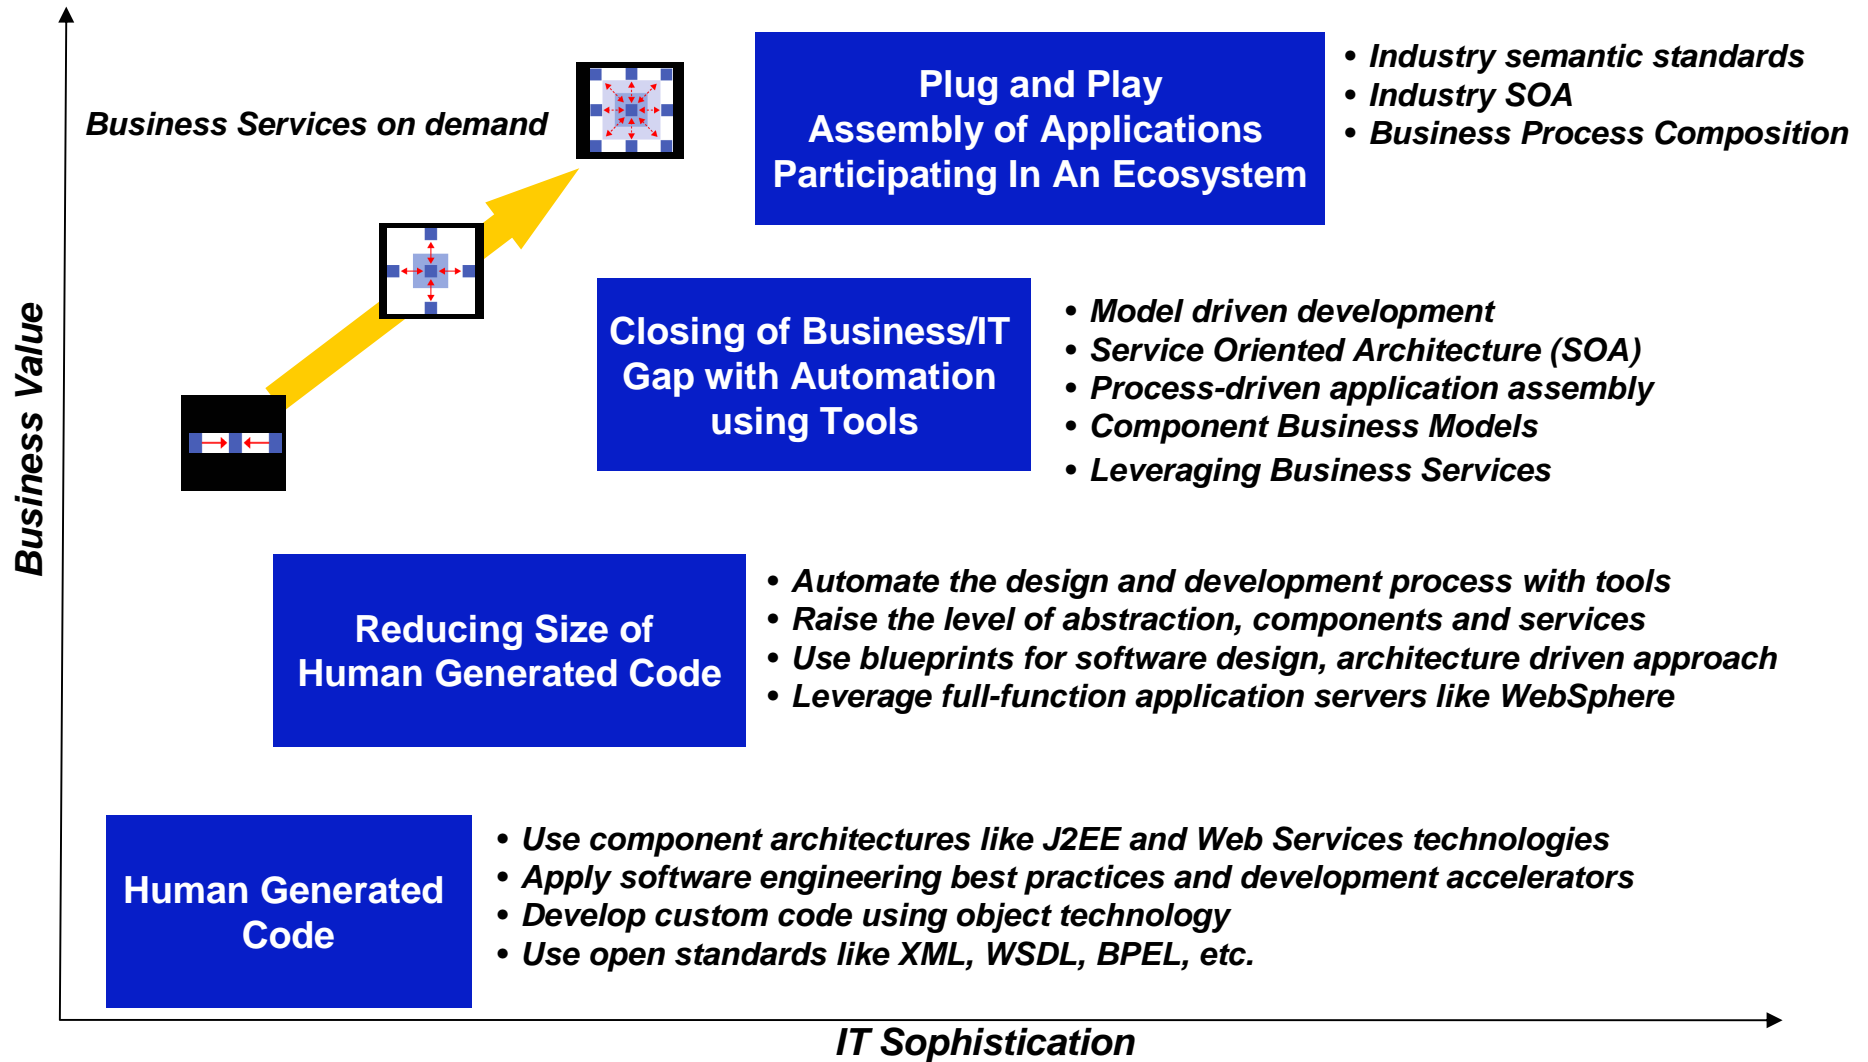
Business Value

Business Services on demand

Plug and Play Assembly of Applications Participating In An Ecosystem

• Industry semantic standards
• Industry SOA
• Business Process Composition

Closing of Business/IT Gap with Automation using Tools

• Model driven development
• Service Oriented Architecture (SOA)
• Process-driven application assembly
• Component Business Models
• Leveraging Business Services

Reducing Size of Human Generated Code

• Automate the design and development process with tools
• Raise the level of abstraction, components and services
• Use blueprints for software design, architecture driven approach
• Leverage full-function application servers like WebSphere

Human Generated Code

• Use component architectures like J2EE and Web Services technologies
• Apply software engineering best practices and development accelerators
• Develop custom code using object technology
• Use open standards like XML, WSDL, BPEL, etc.

IT Sophistication